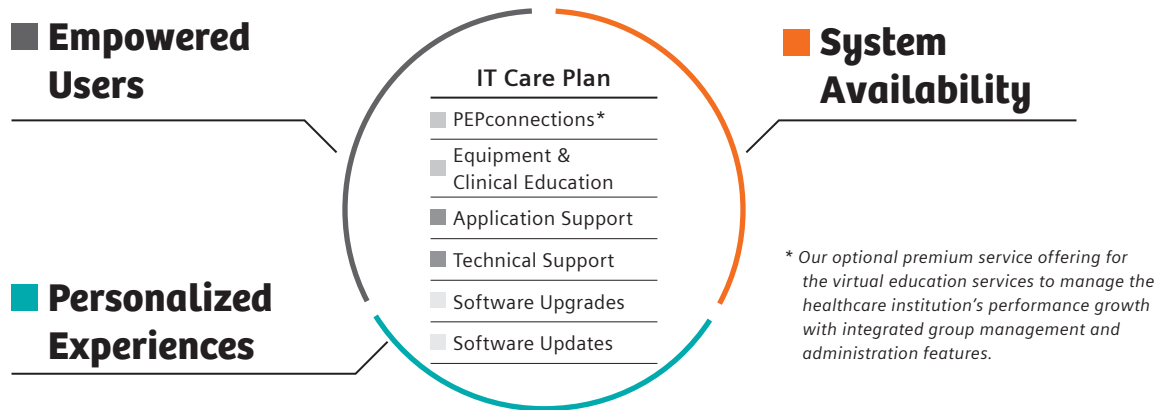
Empowered Users

System Availability

IT Care Plan

PEPconnections*

Equipment & Clinical Education

Application Support

Technical Support

Software Upgrades

Software Updates

Personalized Experiences

* Our optional premium service offering for the virtual education services to manage the healthcare institution's performance growth with integrated group management and administration features.